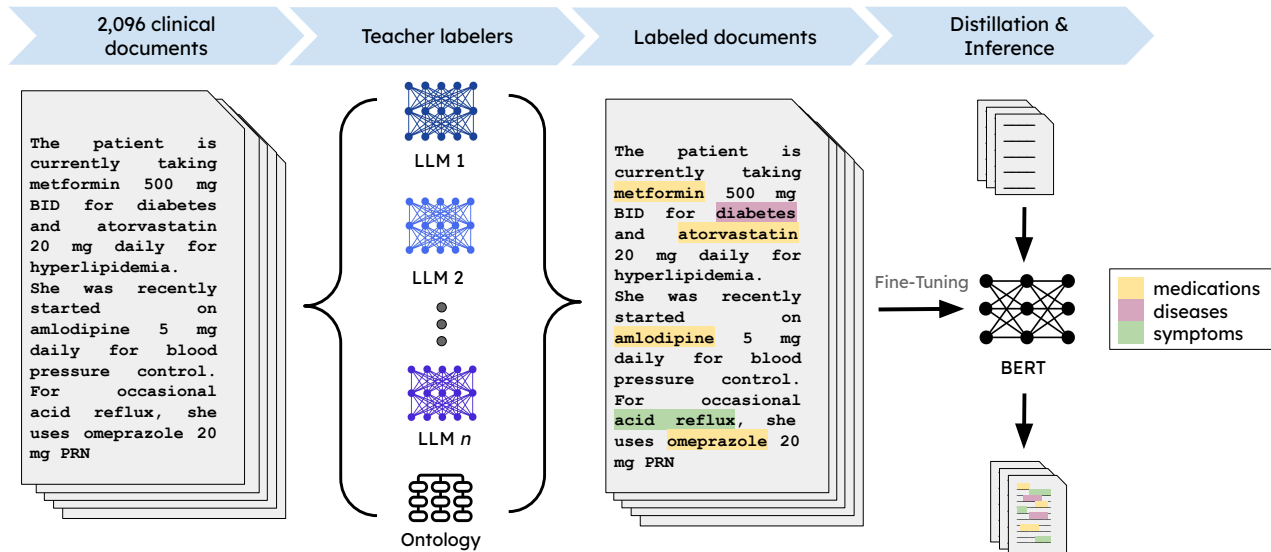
2,096 clinical documents

Teacher labelers

Labeled documents

Distillation & Inference

The patient is currently taking metformin 500 mg BID for diabetes and atorvastatin 20 mg daily for hyperlipidemia. She was recently started on amlodipine 5 mg daily for blood pressure control. For occasional acid reflux, she uses omeprazole 20 mg PRN

LLM 1

LLM 2

LLM $n$

Ontology

The patient is currently taking metformin 500 mg BID for diabetes and atorvastatin 20 mg daily for hyperlipidemia. She was recently started on amlodipine 5 mg daily for blood pressure control. For occasional acid reflux, she uses omeprazole 20 mg PRN

Fine-Tuning

BERT

medications
diseases
symptoms